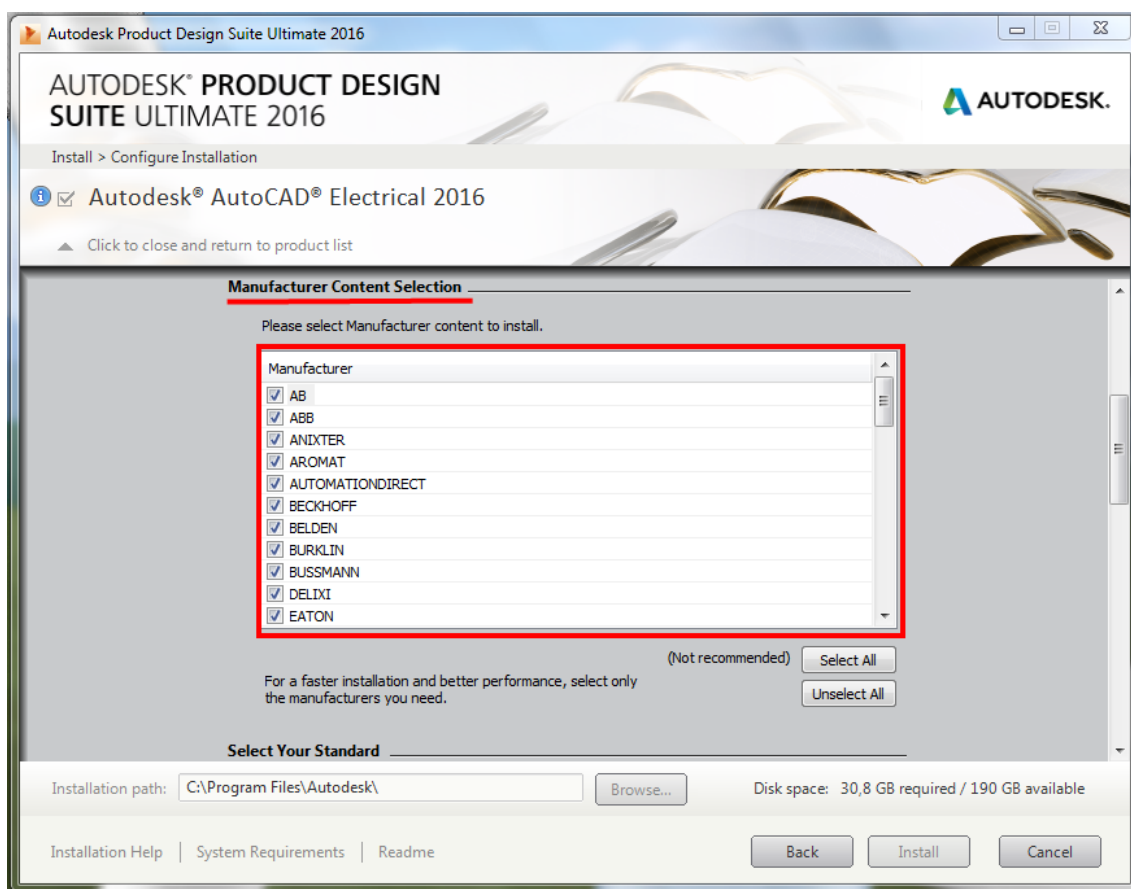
Autodesk Product Design Suite Ultimate 2016

AUTODESK® PRODUCT DESIGN SUITE ULTIMATE 2016

AUTODESK.

Install > Configure Installation

Autodesk® AutoCAD® Electrical 2016

Click to close and return to product list

Manufacturer Content Selection

Please select Manufacturer content to install.

| Manufacturer |
|---|
| AB |
| ABB |
| ANIXTER |
| AROMAT |
| AUTOMATIONDIRECT |
| BECKHOFF |
| BELDEN |
| BURKLIN |
| BUSSMANN |
| DELIXI |
| EATON |

(Not recommended) Select All

For a faster installation and better performance, select only the manufacturers you need.

Unselect All

Select Your Standard

Installation path: C:\Program Files\Autodesk\ Browse...

Disk space: 30,8 GB required / 190 GB available

Installation Help | System Requirements | Readme

Back Install Cancel